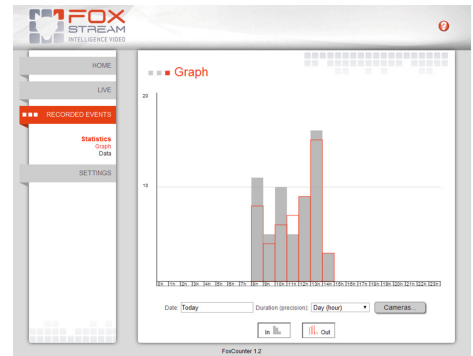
FOX STREAM
INTELLIGENCE VIDEO

HOME
LIVE
RECORDED EVENTS
Statistics
Graph
Data
SETTINGS

Graph

20
10

0h 1h 2h 3h 4h 5h 6h 7h 8h 9h 10h 11h 12h 13h 14h 15h 16h 17h 18h 19h 20h 21h 22h 23h

Date: Today Duration (precision): Day (hour) Cameras...

In Out

FoxCounter 1.2